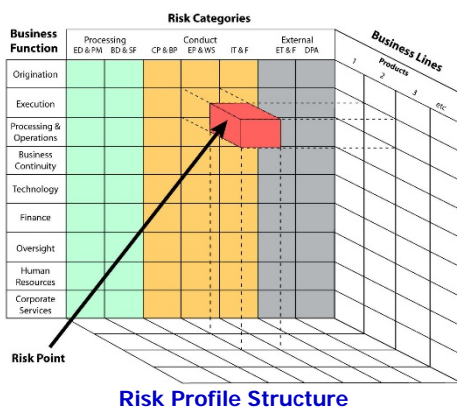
Risk Categories

Business Function

Processing
ED & PM BD & SF

Conduct
CP & BP EP & WS IT & F

External
ET & F DPA

Business Lines

Products

1 2 3 etc

Origination

Execution

Processing & Operations

Business Continuity

Technology

Finance

Oversight

Human Resources

Corporate Services

Risk Point

Risk Profile Structure